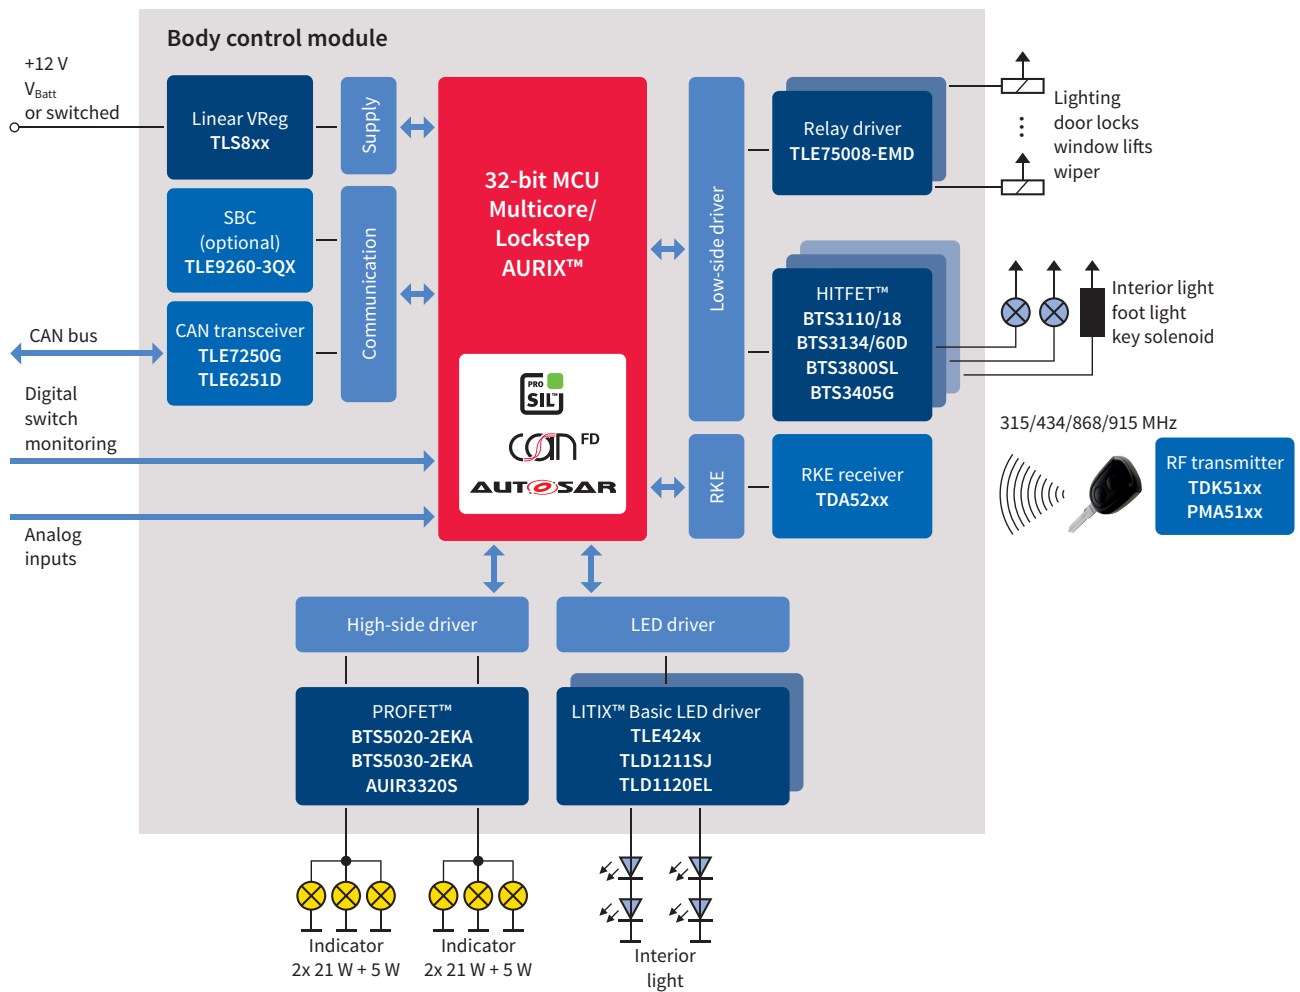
Body control module

+12 V
$V_{Batt}$
or switched

Linear VReg
TLS8xx

Supply

SBC
(optional)
TLE9260-3QX

CAN bus

CAN transceiver
TLE7250G
TLE6251D

Communication

Digital
switch
monitoring

Analog
inputs

32-bit MCU
Multicore/
Lockstep
AURIX™

PRO
SIL™

CAN FD

AUTOSAR

Low-side driver

Relay driver
TLE75008-EMD

Lighting
door locks
window lifts
wiper

HITFET™
BTS3110/18
BTS3134/60D
BTS3800SL
BTS3405G

Interior light
foot light
key solenoid

315/434/868/915 MHz

RKE

RKE receiver
TDA52xx

RF transmitter
TDK51xx
PMA51xx

High-side driver

LED driver

PROFET™
BTS5020-2EKA
BTS5030-2EKA
AUIR3320S

LITIX™ Basic LED driver
TLE424x
TLD1211SJ
TLD1120EL

Indicator
2x 21 W + 5 W

Indicator
2x 21 W + 5 W

Interior
light